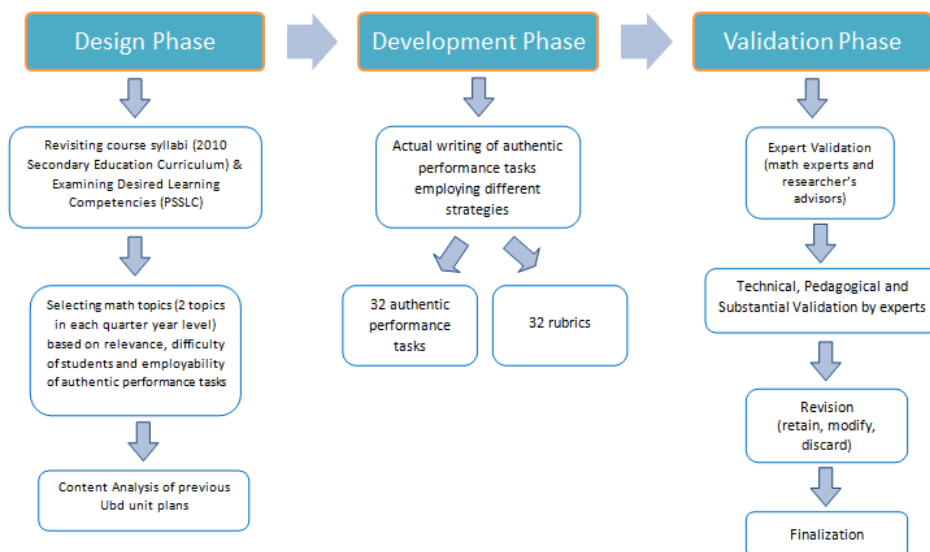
Design Phase

Revisiting course syllabi (2010 Secondary Education Curriculum) & Examining Desired Learning Competencies (PSSLC)

Selecting math topics (2 topics in each quarter year level) based on relevance, difficulty of students and employability of authentic performance tasks

Content Analysis of previous Ubd unit plans

Development Phase

Actual writing of authentic performance tasks employing different strategies

32 authentic performance tasks

32 rubrics

Validation Phase

Expert Validation (math experts and researcher's advisors)

Technical, Pedagogical and Substantial Validation by experts

Revision (retain, modify, discard)

Finalization